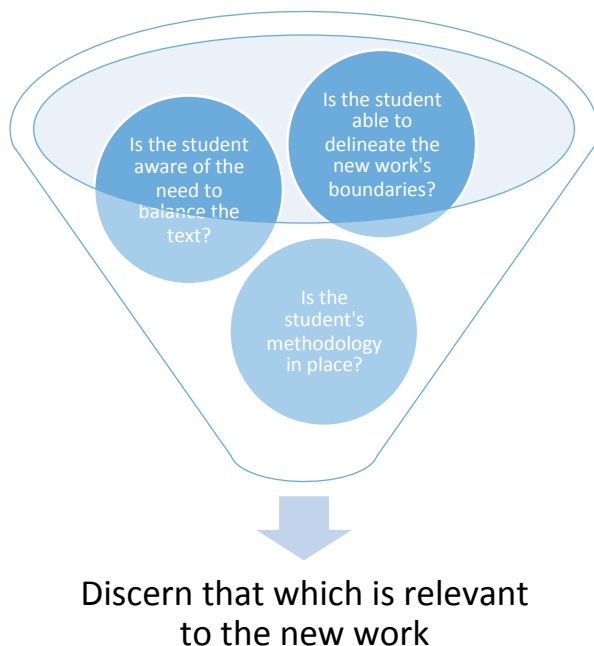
Is the student aware of the need to balance the text?

Is the student able to delineate the new work's boundaries?

Is the student's methodology in place?

Discern that which is relevant to the new work